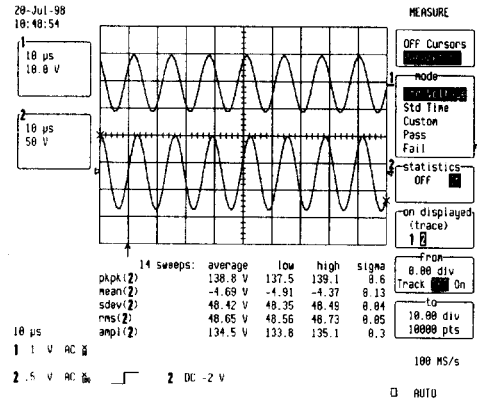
20-Jul-98
10:40:54

MEASURE

1
10 µs
10.0 V

2
10 µs
50 V

Off Cursors
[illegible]

mode
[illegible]
Std Time
Custom
Pass
Fail

statistics
Off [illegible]

on displayed
(trace)
1 2

from
0.00 div
Track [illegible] On

to
10.00 div
10000 pts

| 14 sweeps: | average | low | high | sigma |
|---|---|---|---|---|
| pkpk(2) | 138.8 V | 137.5 | 139.1 | 0.6 |
| mean(2) | -4.69 V | -4.91 | -4.37 | 0.13 |
| sdev(2) | 48.42 V | 48.35 | 48.49 | 0.04 |
| rms(2) | 48.65 V | 48.56 | 48.73 | 0.05 |
| ampl(2) | 134.5 V | 133.8 | 135.1 | 0.3 |

10 µs
1 1 V AC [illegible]
2 .5 V AC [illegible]
2 DC -2 V

100 MS/s

AUTO